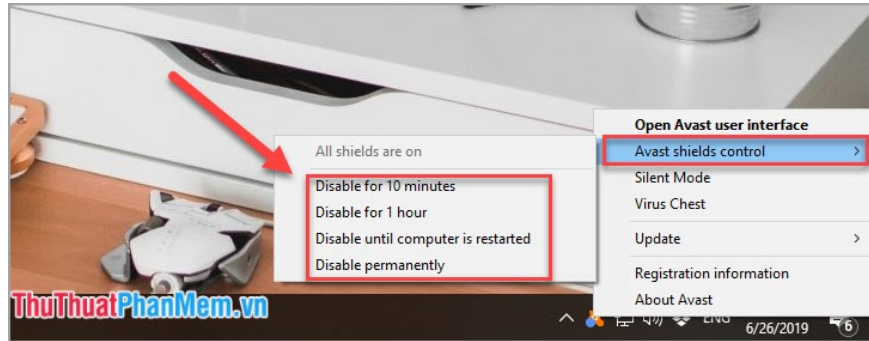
All shields are on
Disable for 10 minutes
Disable for 1 hour
Disable until computer is restarted
Disable permanently

Open Avast user interface
Avast shields control
Silent Mode
Virus Chest
Update
Registration information
About Avast

ThuThuatPhanMem.vn

ENG
6/26/2019
6